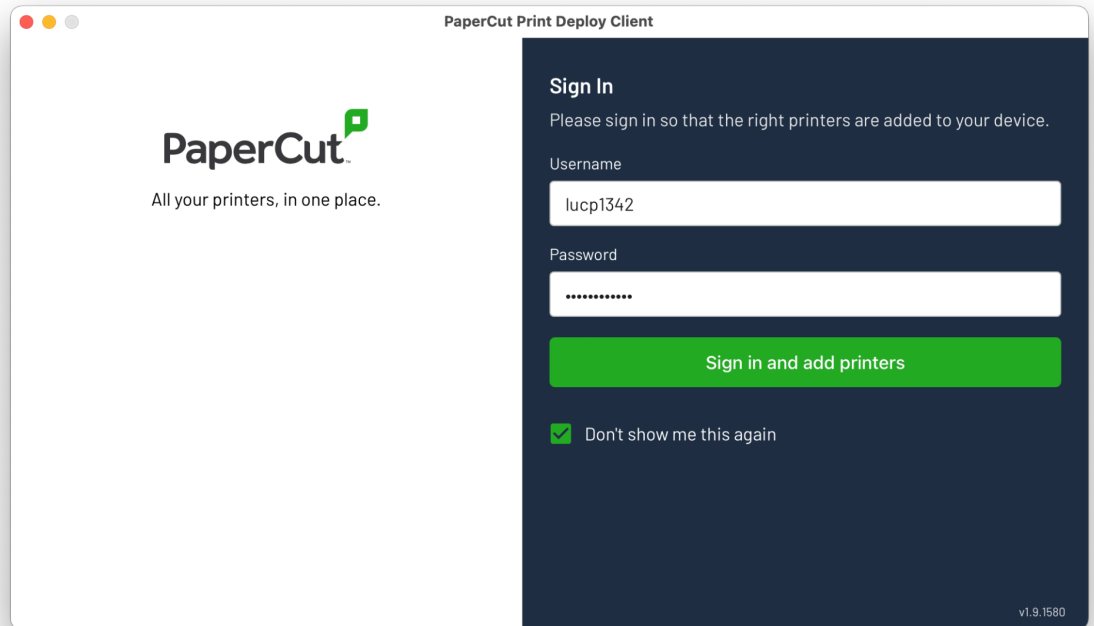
PaperCut Print Deploy Client

PaperCut™

All your printers, in one place.

Sign In

Please sign in so that the right printers are added to your device.

Username

lucp1342

Password

••••••••••••

Sign in and add printers

Don't show me this again

v1.9.1580